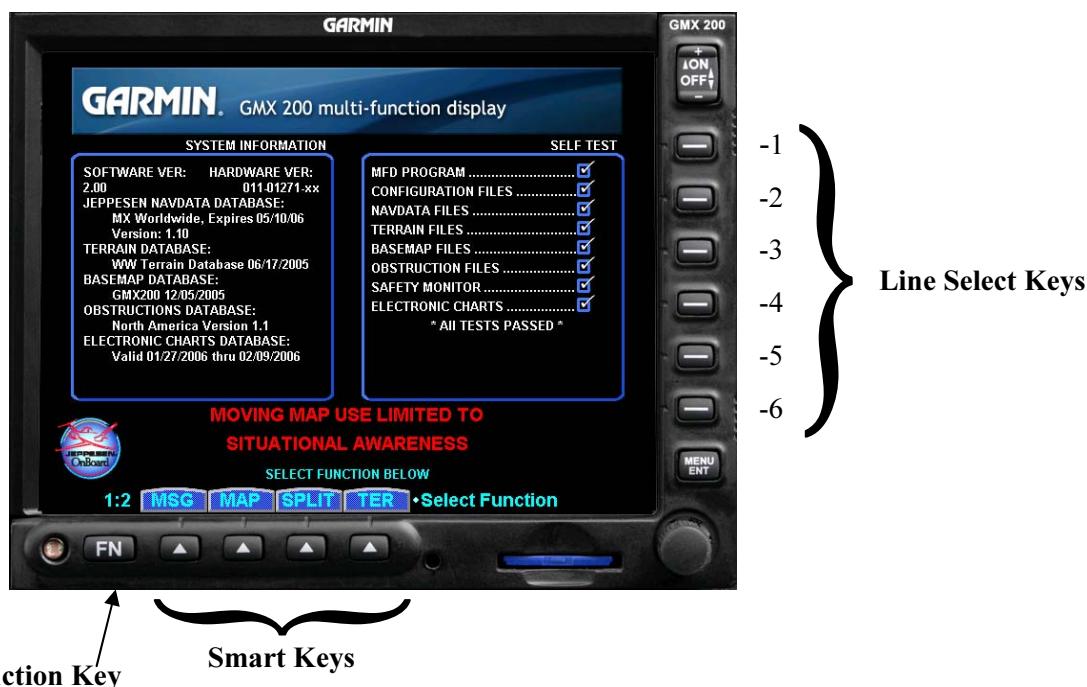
GARMIN

GMX 200

ON
OFF

GARMIN. GMX 200 multi-function display

SYSTEM INFORMATION

SOFTWARE VER: HARDWARE VER:
2.00 011-01271-xx
JEPPESEN NAVDATA DATABASE:
MX Worldwide, Expires 05/10/06
Version: 1.10
TERRAIN DATABASE:
WW Terrain Database 06/17/2005
BASEMAP DATABASE:
GMX200 12/05/2005
OBSTRUCTIONS DATABASE:
North America Version 1.1
ELECTRONIC CHARTS DATABASE:
Valid 01/27/2006 thru 02/09/2006

SELF TEST

MFD PROGRAM ............................
CONFIGURATION FILES ...............
NAVDATA FILES ..........................
TERRAIN FILES ...........................
BASEMAP FILES ..........................
OBSTRUCTION FILES ..................
SAFETY MONITOR .......................
ELECTRONIC CHARTS .................
* ALL TESTS PASSED *

MOVING MAP USE LIMITED TO
SITUATIONAL AWARENESS

JEPPESEN OnBoard

SELECT FUNCTION BELOW

1:2 MSG MAP SPLIT TER Select Function

MENU ENT

FN

-1
-2
-3
-4
-5
-6

Line Select Keys

Smart Keys

ction Key